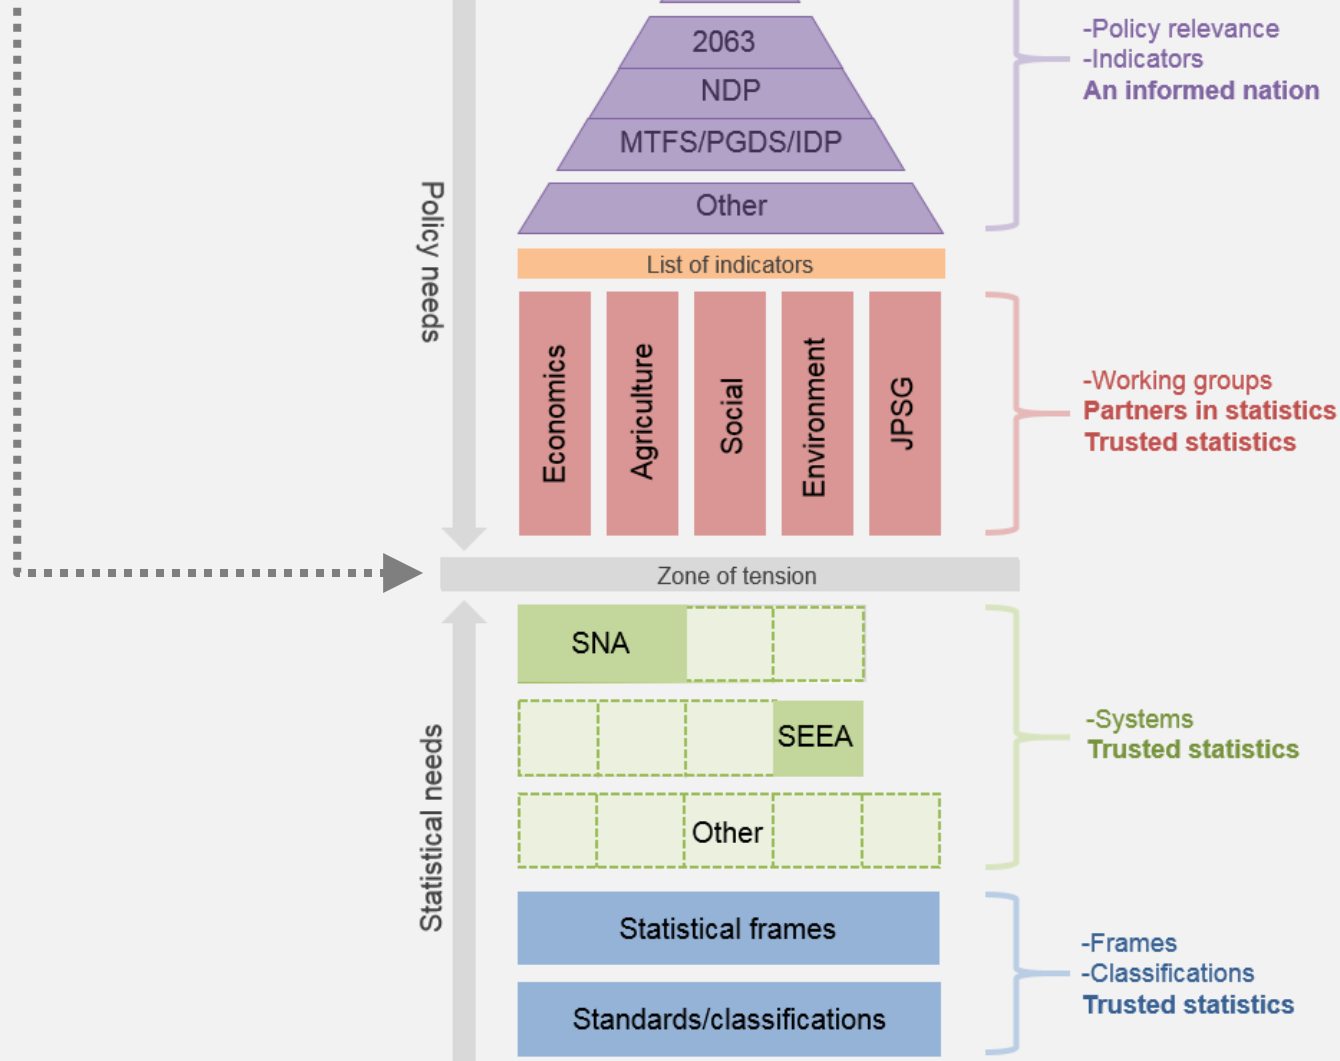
2063
NDP
MTFS/PGDS/IDP
Other

-Policy relevance
-Indicators
An informed nation

Policy needs

List of indicators

Economics
Agriculture
Social
Environment
JPSG

-Working groups
Partners in statistics
Trusted statistics

Zone of tension

SNA
SEEA
Other

-Systems
Trusted statistics

Statistical needs

Statistical frames
Standards/classifications

-Frames
-Classifications
Trusted statistics